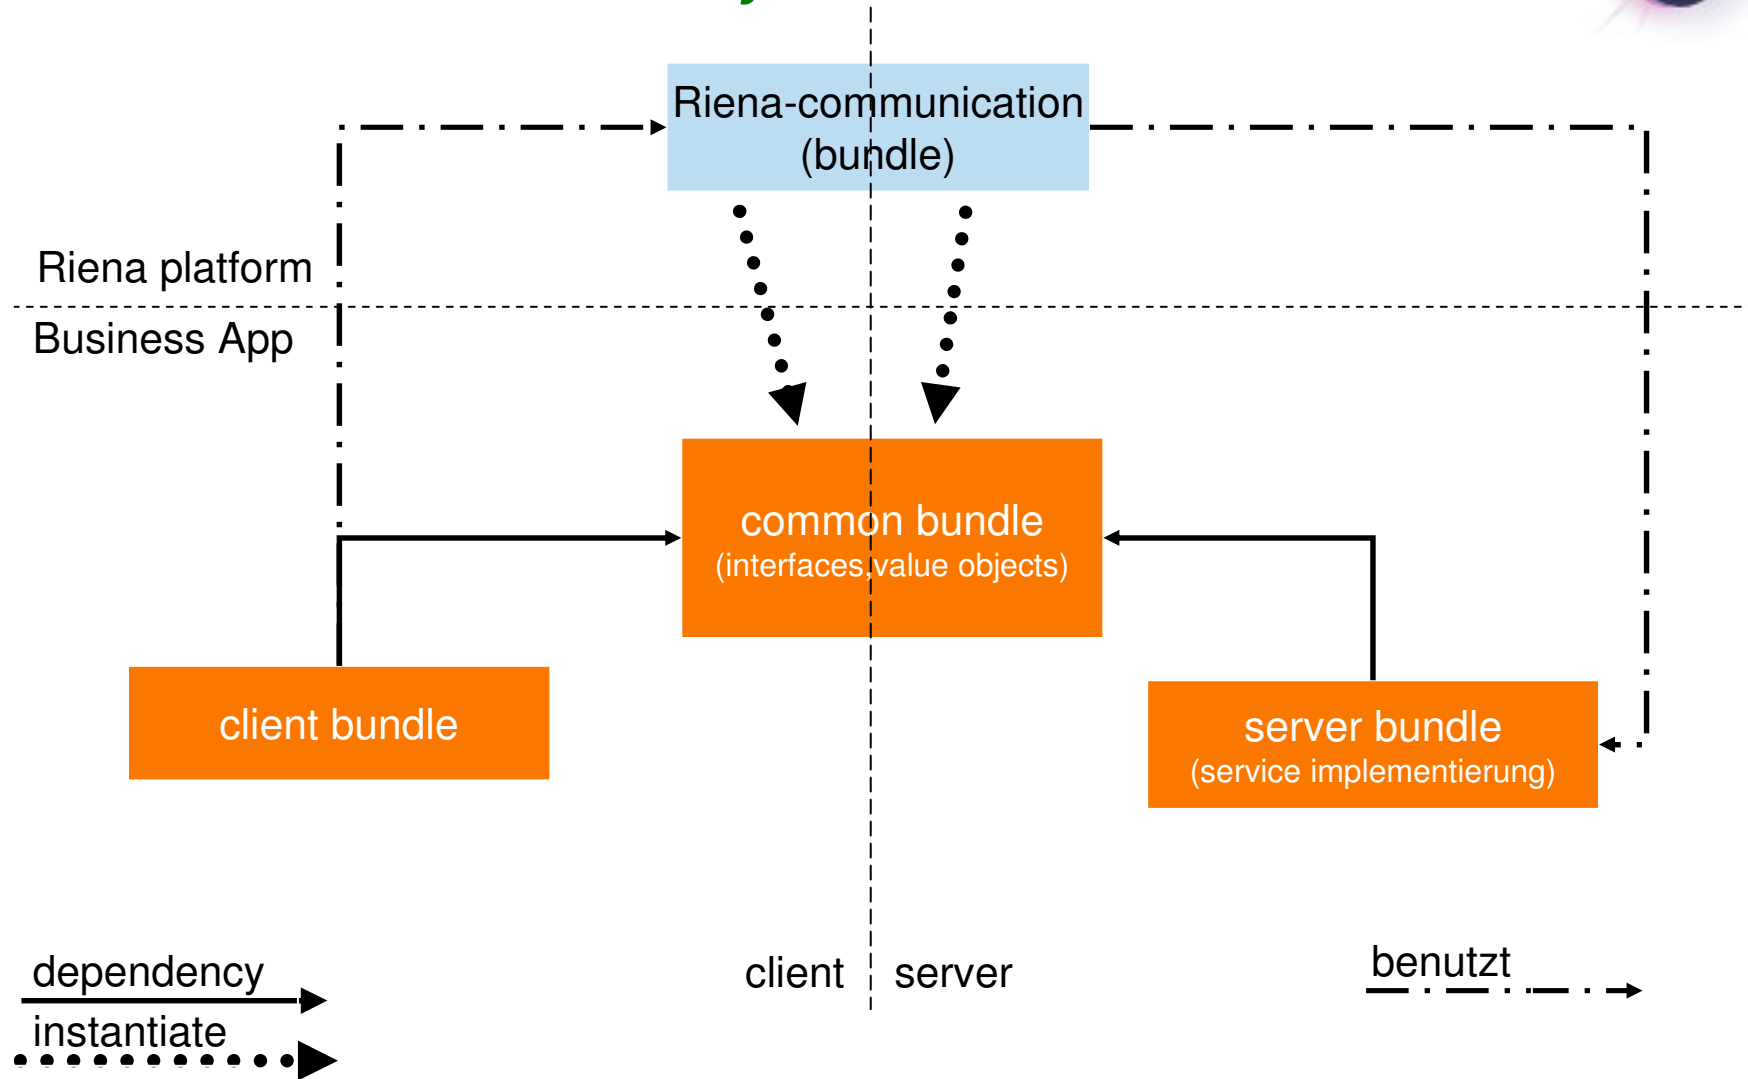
Riena-communication
(bundle)

Riena platform

Business App

common bundle
(interfaces,value objects)

client bundle

server bundle
(service implementierung)

dependency

instantiate

client

server

benutzt